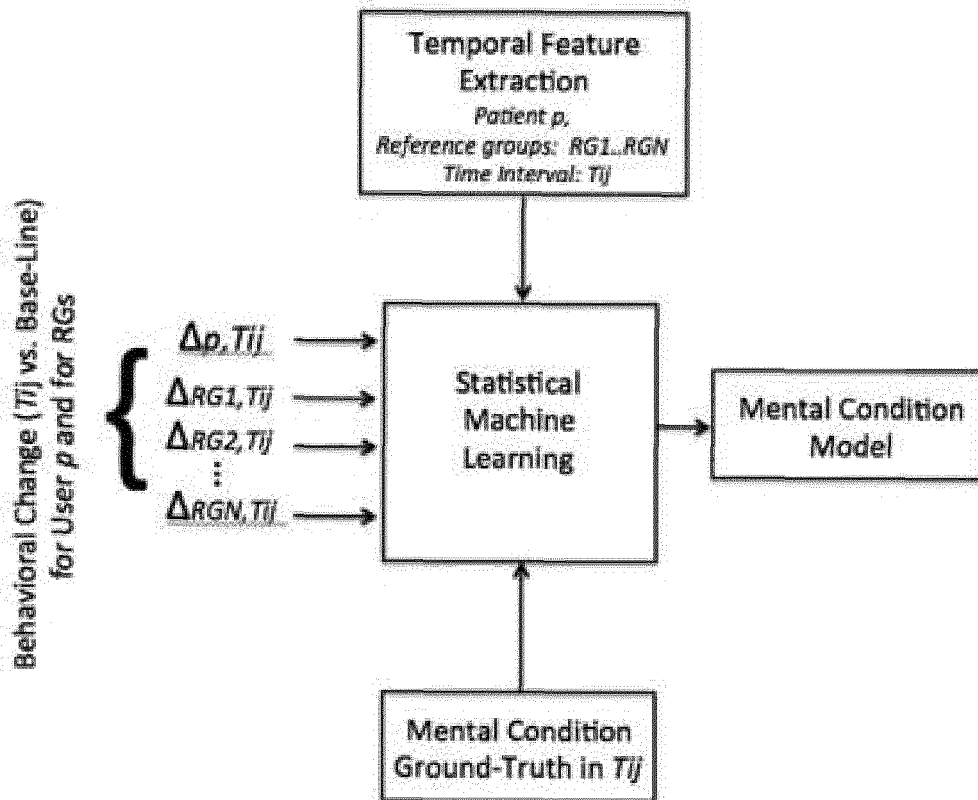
Temporal Feature Extraction
Patient p,
Reference groups: RG1..RGN
Time Interval: Tij

Behavioral Change (Tij vs. Base-Line) for User p and for RGs

$\Delta_{p,Tij}$
$\Delta_{RG1,Tij}$
$\Delta_{RG2,Tij}$
⋮
$\Delta_{RGN,Tij}$

Statistical Machine Learning

Mental Condition Model

Mental Condition Ground-Truth in Tij